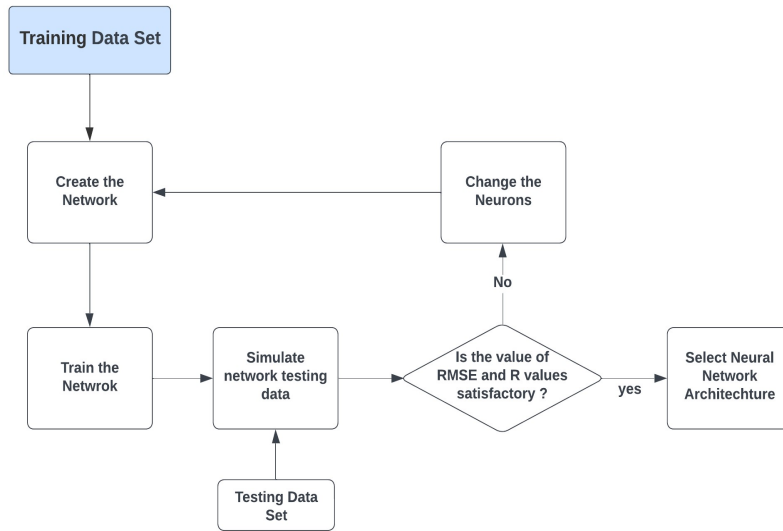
Training Data Set

Create the Network

Change the Neurons

No

Train the Netwrok

Simulate network testing data

Is the value of RMSE and R values satisfactory ?

yes

Select Neural Network Architechture

Testing Data Set